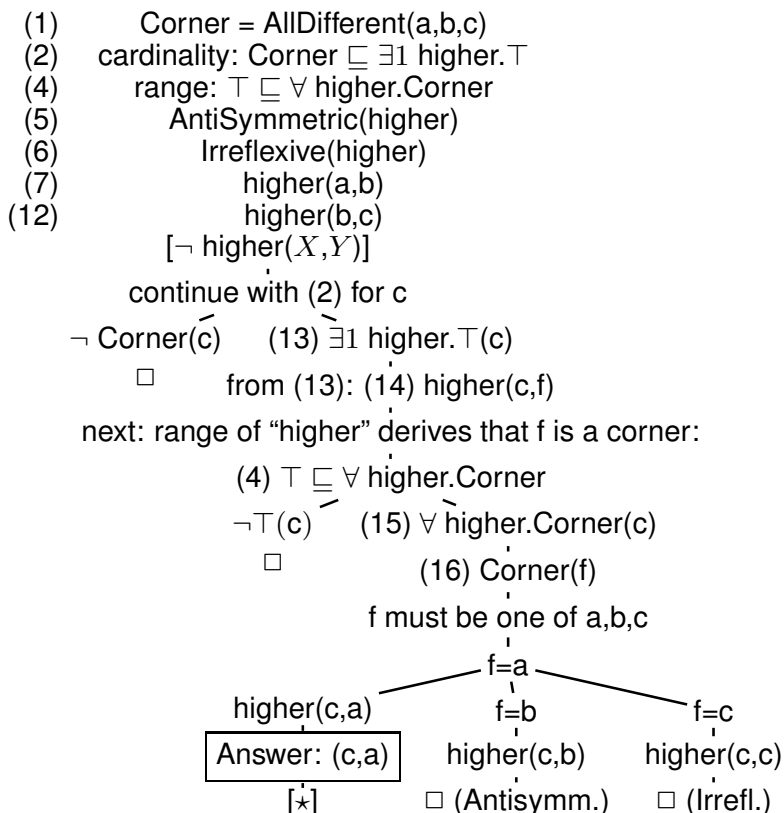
(1) Corner = AllDifferent(a,b,c)
(2) cardinality: Corner $\sqsubseteq \exists 1$ higher.$\top$
(4) range: $\top \sqsubseteq \forall$ higher.Corner
(5) AntiSymmetric(higher)
(6) Irreflexive(higher)
(7) higher(a,b)
(12) higher(b,c)
[$\neg$ higher($X$,$Y$)]

continue with (2) for c

$\neg$ Corner(c)

(13) $\exists 1$ higher.$\top$(c)

$\Box$

from (13): (14) higher(c,f)

next: range of "higher" derives that f is a corner:

(4) $\top \sqsubseteq \forall$ higher.Corner

$\neg\top$(c)

(15) $\forall$ higher.Corner(c)

$\Box$

(16) Corner(f)

f must be one of a,b,c

f=a

higher(c,a)

f=b

f=c

Answer: (c,a)

higher(c,b)

higher(c,c)

[$\star$]

$\Box$ (Antisymm.)

$\Box$ (Irrefl.)